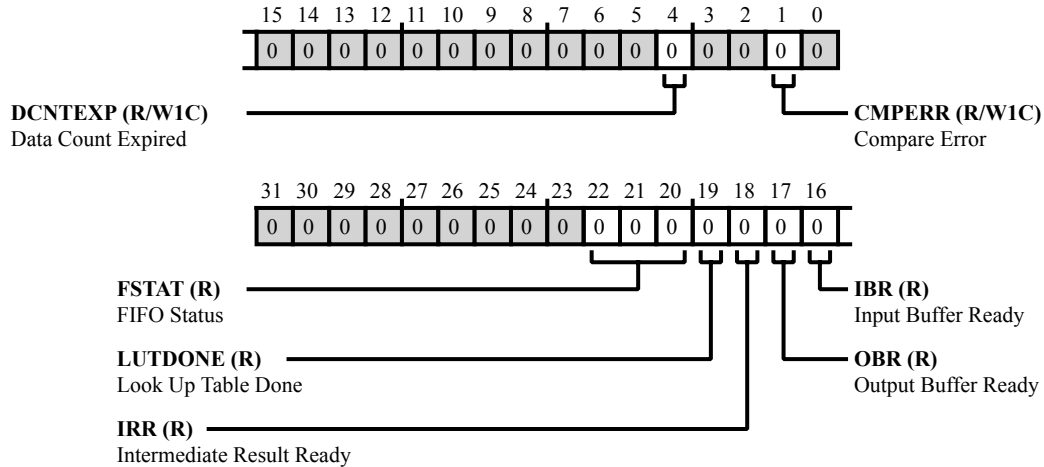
15 14 13 12 11 10 9 8 7 6 5 4 3 2 1 0

| 0 | 0 | 0 | 0 | 0 | 0 | 0 | 0 | 0 | 0 | 0 | 0 | 0 | 0 | 0 | 0 |
|---|---|---|---|---|---|---|---|---|---|---|---|---|---|---|---|

**DCNTEXP (R/W1C)**
Data Count Expired

**CMPERR (R/W1C)**
Compare Error

31 30 29 28 27 26 25 24 23 22 21 20 19 18 17 16

| 0 | 0 | 0 | 0 | 0 | 0 | 0 | 0 | 0 | 0 | 0 | 0 | 0 | 0 | 0 | 0 |
|---|---|---|---|---|---|---|---|---|---|---|---|---|---|---|---|

**FSTAT (R)**
FIFO Status

**IBR (R)**
Input Buffer Ready

**LUTDONE (R)**
Look Up Table Done

**OBR (R)**
Output Buffer Ready

**IRR (R)**
Intermediate Result Ready